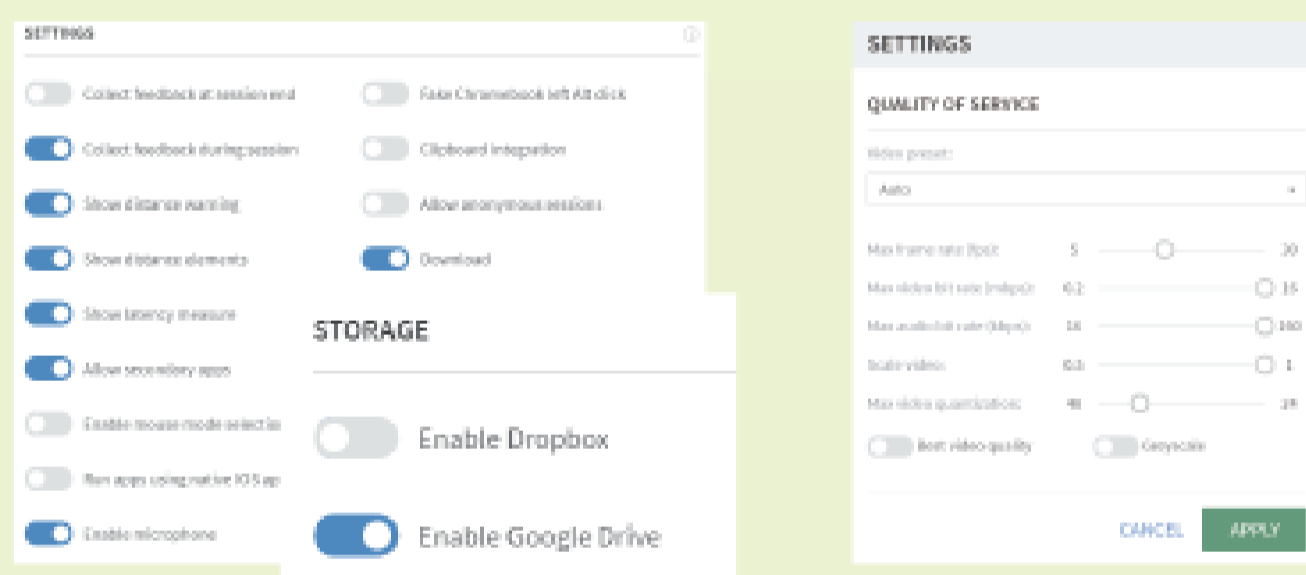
SETTINGS

Collect feedback at session end

Collect feedback during session

Show distance warning

Show distance elements

Show latency measure

Allow secondary apps

Enable mouse mode selection

Run apps using native iOS ap

Enable microphone

Fake Chromebook left Alt click

Clipboard integration

Allow anonymous sessions

Download

STORAGE

Enable Dropbox

Enable Google Drive

SETTINGS

QUALITY OF SERVICE

Video preset:

Auto

Max frame rate (fps): 5 30

Max video bit rate (mbps): 0.2 15

Max audio bit rate (kbps): 16 160

Scale video: 0.1 1

Max video quantization: 40 24

Best video quality

Greyscale

CANCEL

APPLY